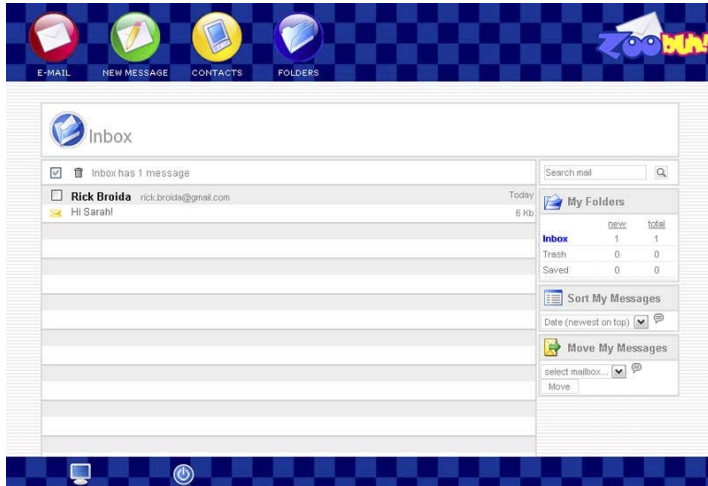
E-MAIL NEW MESSAGE CONTACTS FOLDERS

ZooBuh!

Inbox

Inbox has 1 message

Rick Broida rick.broida@gmail.com Today
Hi Sarah! 6 Kb

Search mail

My Folders

| | new | total |
|---|---|---|
| Inbox | 1 | 1 |
| Trash | 0 | 0 |
| Saved | 0 | 0 |

Sort My Messages

Date (newest on top)

Move My Messages

select mailbox...

Move